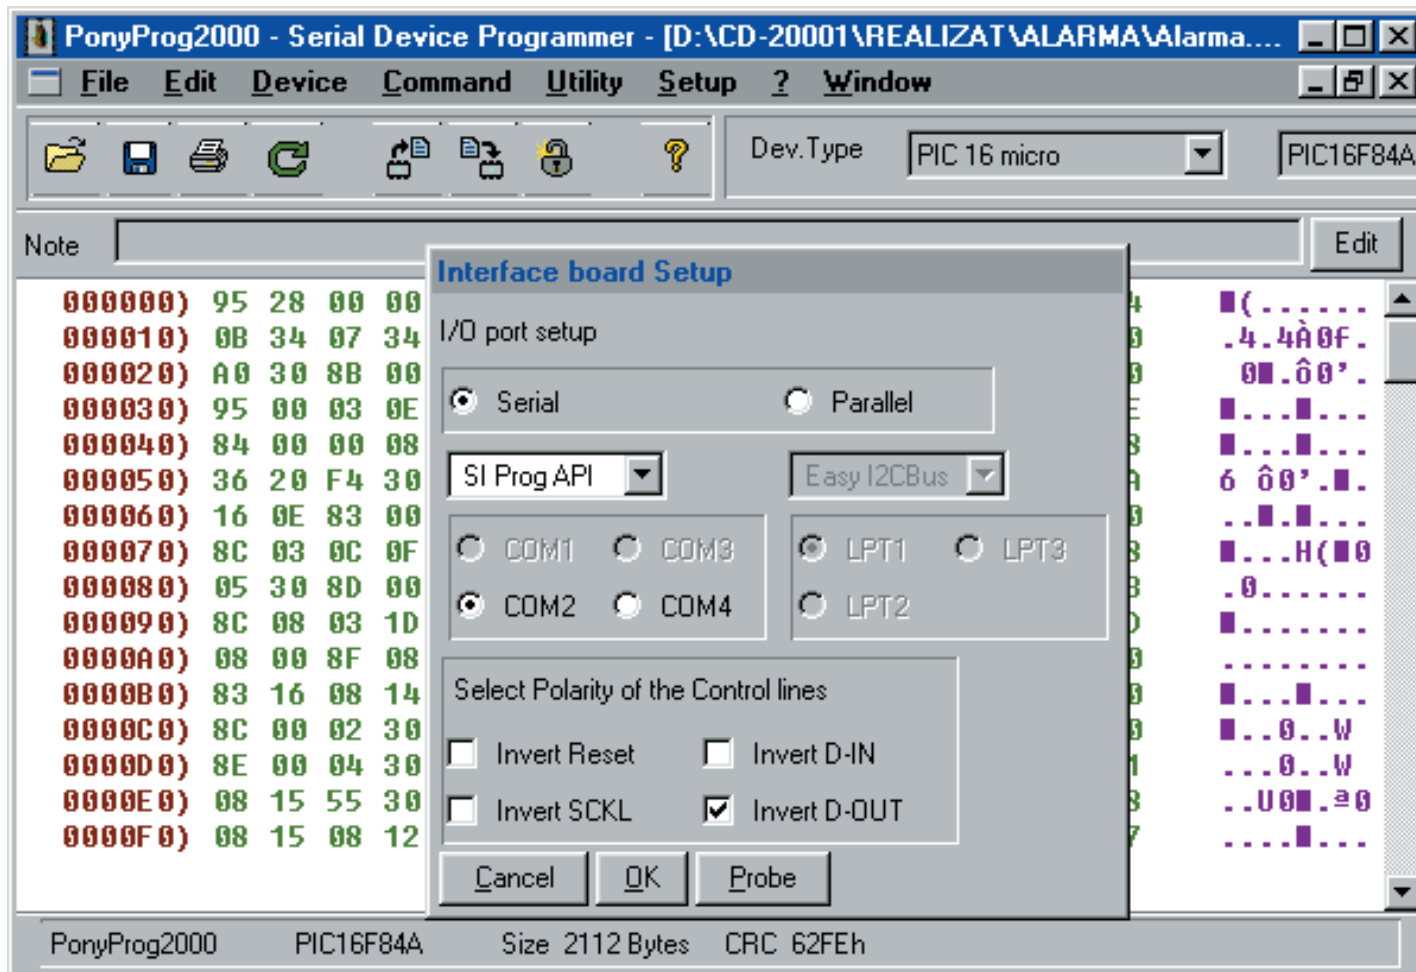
PonyProg2000 - Serial Device Programmer - [D:\CD-20001\REALIZAT\ALARMA\Alarma....

File Edit Device Command Utility Setup ? Window

Dev.Type PIC 16 micro PIC16F84A

Note Edit

000000) 95 28 00 00
000010) 0B 34 07 34
000020) A0 30 8B 00
000030) 95 00 03 0E
000040) 84 00 00 08
000050) 36 20 F4 30
000060) 16 0E 83 00
000070) 8C 03 0C 0F
000080) 05 30 8D 00
000090) 8C 08 03 1D
0000A0) 08 00 8F 08
0000B0) 83 16 08 14
0000C0) 8C 00 02 30
0000D0) 8E 00 04 30
0000E0) 08 15 55 30
0000F0) 08 15 08 12

Interface board Setup

I/O port setup

Serial Parallel

SI Prog API Easy I2CBus

COM1 COM3 COM2 COM4

LPT1 LPT3 LPT2

Select Polarity of the Control lines

Invert Reset Invert D-IN
Invert SCKL Invert D-OUT

Cancel OK Probe

PonyProg2000 PIC16F84A Size 2112 Bytes CRC 62FEh